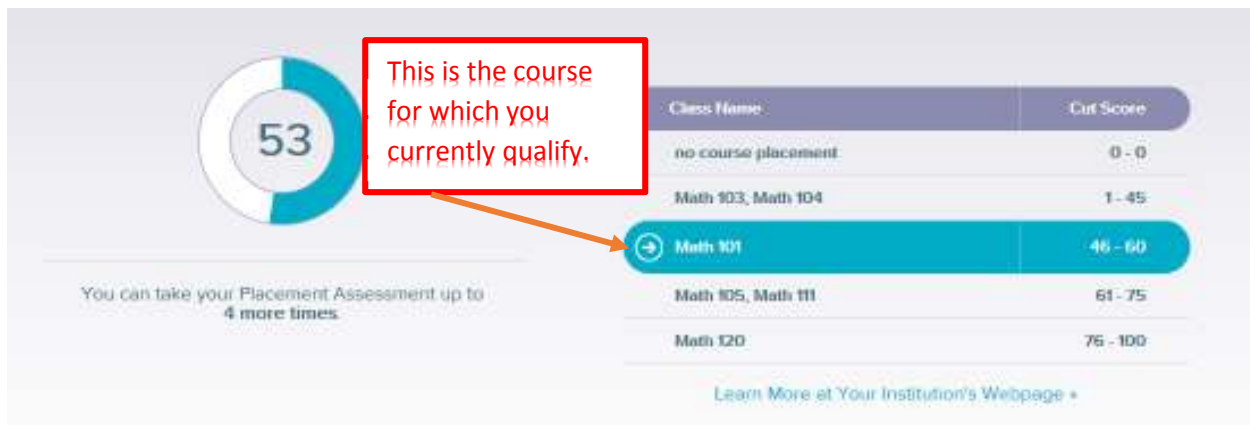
53

This is the course for which you currently qualify.

| Class Name | Cut Score |
|---|---|
| no course placement | 0 - 0 |
| Math 103, Math 104 | 1 - 45 |
| Math 101 | 46 - 60 |
| Math 105, Math 111 | 61 - 75 |
| Math 120 | 76 - 100 |

You can take your Placement Assessment up to 4 more times.

Learn More at Your Institution's Webpage »